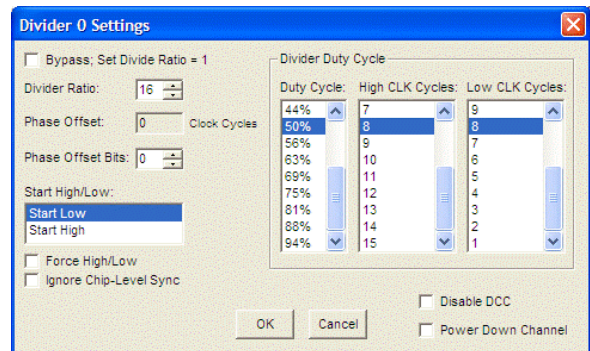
Divider 0 Settings

Bypass; Set Divide Ratio = 1

Divider Ratio: 16

Phase Offset: 0 Clock Cycles

Phase Offset Bits: 0

Start High/Low:

Start Low
Start High

Force High/Low

Ignore Chip-Level Sync

Divider Duty Cycle

| Duty Cycle: | High CLK Cycles: | Low CLK Cycles: |
|---|---|---|
| 44% | 7 | 9 |
| 50% | 8 | 8 |
| 56% | 9 | 7 |
| 63% | 10 | 6 |
| 69% | 11 | 5 |
| 75% | 12 | 4 |
| 81% | 13 | 3 |
| 88% | 14 | 2 |
| 94% | 15 | 1 |

Disable DCC

OK Cancel

Power Down Channel